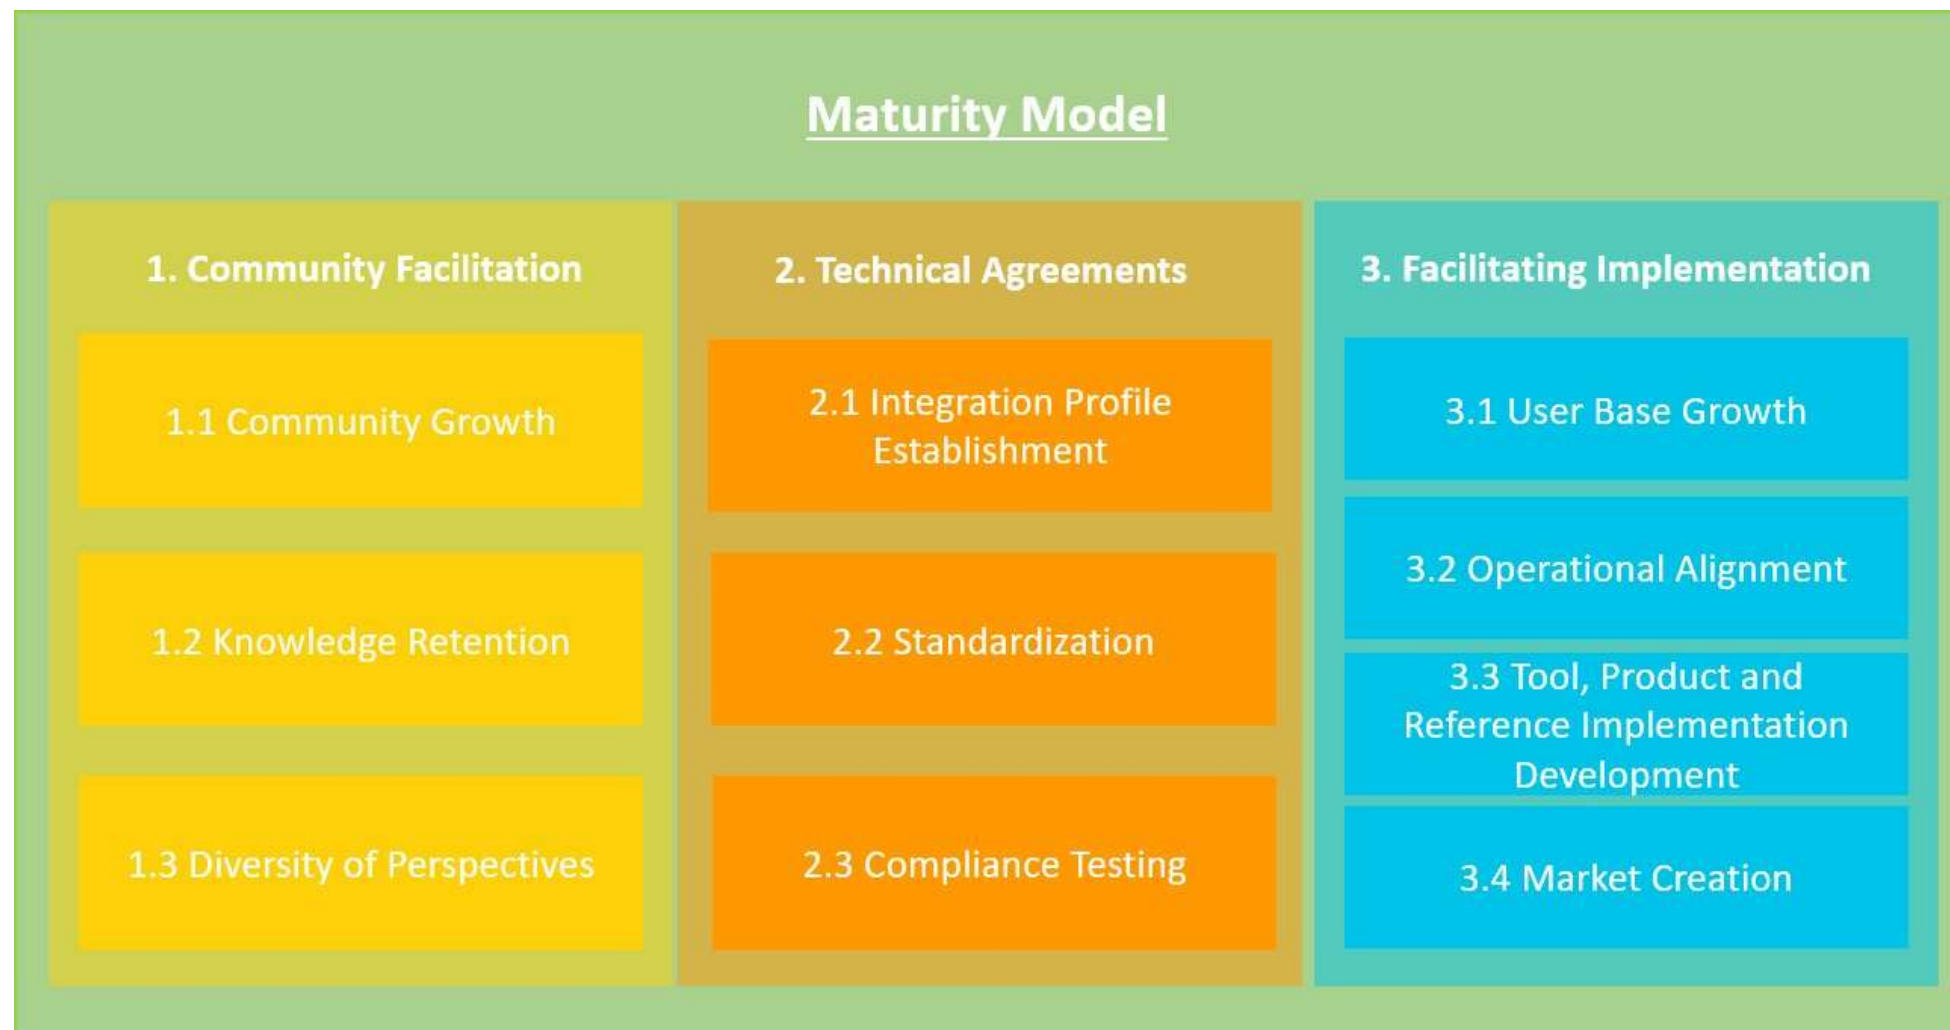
Maturity Model

1. Community Facilitation

1.1 Community Growth

1.2 Knowledge Retention

1.3 Diversity of Perspectives

2. Technical Agreements

2.1 Integration Profile Establishment

2.2 Standardization

2.3 Compliance Testing

3. Facilitating Implementation

3.1 User Base Growth

3.2 Operational Alignment

3.3 Tool, Product and Reference Implementation Development

3.4 Market Creation